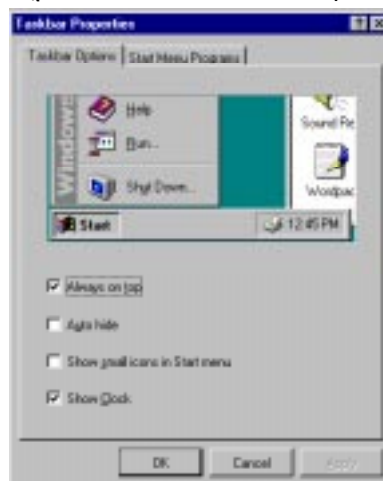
Taskbar Properties

Taskbar Options | Start Menu Programs

Windows

Help

Run...

Shut Down...

Sound Re

Wordpad

Start

12:45 PM

Always on top

Auto hide

Show small icons in Start menu

Show Clock

OK

Cancel

Apply